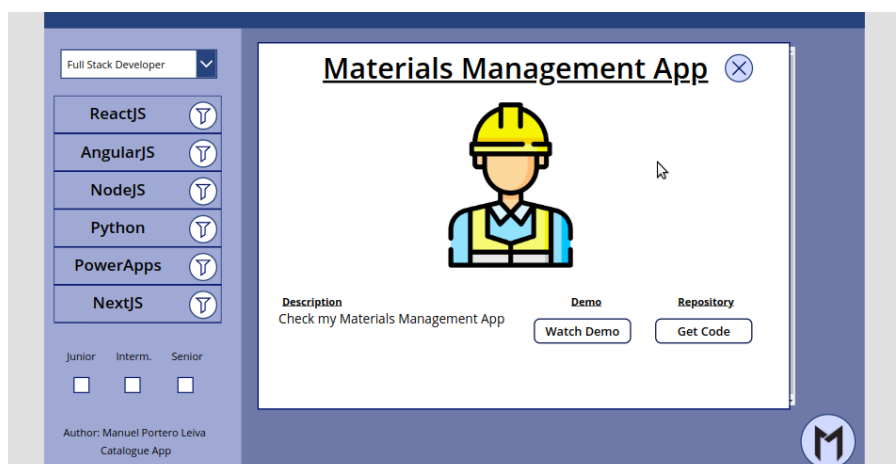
Full Stack Developer

ReactJS

AngularJS

NodeJS

Python

PowerApps

NextJS

Junior Interm. Senior

Author: Manuel Portero Leiva
Catalogue App

Materials Management App

Description
Check my Materials Management App

Demo
Watch Demo

Repository
Get Code

M